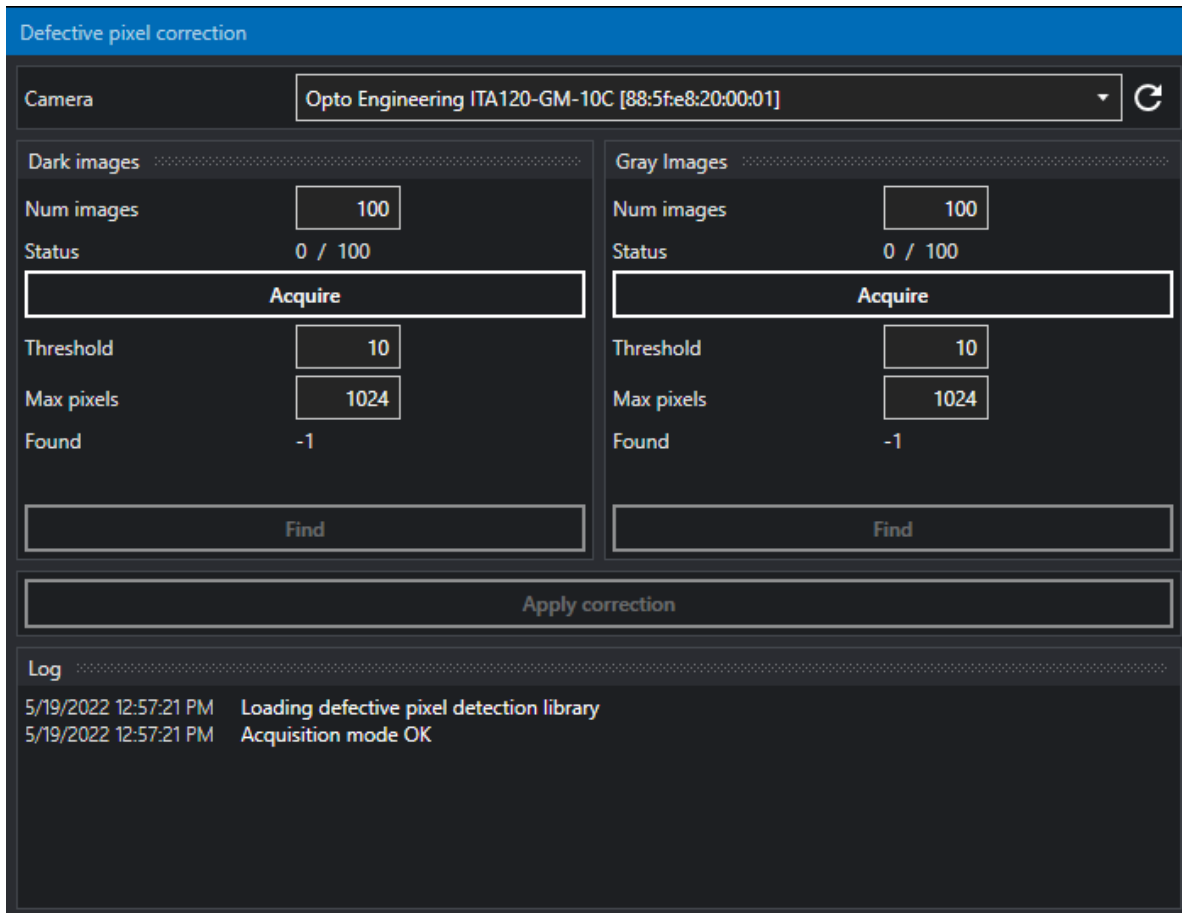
Defective pixel correction

Camera | Opto Engineering ITA120-GM-10C [88:5f:e8:20:00:01]

Dark images

Num images 100

Status 0 / 100

Acquire

Threshold 10

Max pixels 1024

Found -1

Find

Gray Images

Num images 100

Status 0 / 100

Acquire

Threshold 10

Max pixels 1024

Found -1

Find

Apply correction

Log

5/19/2022 12:57:21 PM Loading defective pixel detection library
5/19/2022 12:57:21 PM Acquisition mode OK